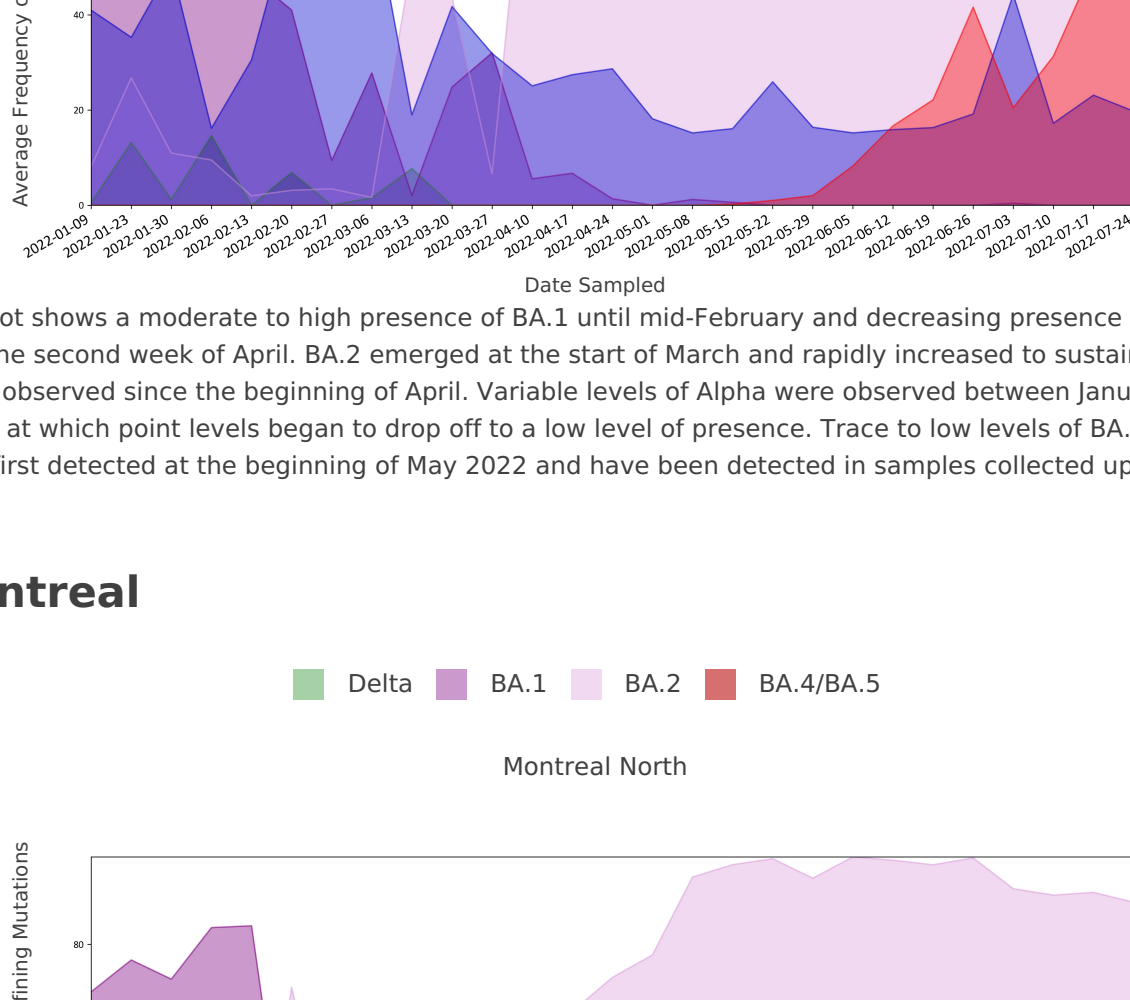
Average Frequency o

40

20

0

2022-01-09 2022-01-23 2022-01-30 2022-02-06 2022-02-13 2022-02-20 2022-02-27 2022-03-06 2022-03-13 2022-03-20 2022-03-27 2022-04-10 2022-04-17 2022-04-24 2022-05-01 2022-05-08 2022-05-15 2022-05-22 2022-05-29 2022-06-05 2022-06-12 2022-06-19 2022-06-26 2022-07-03 2022-07-10 2022-07-17 2022-07-24

Date Sampled

ot shows a moderate to high presence of BA.1 until mid-February and decreasing presence he second week of April. BA.2 emerged at the start of March and rapidly increased to sustai observed since the beginning of April. Variable levels of Alpha were observed between Janu at which point levels began to drop off to a low level of presence. Trace to low levels of BA. irst detected at the beginning of May 2022 and have been detected in samples collected up

ntreal

Delta BA.1 BA.2 BA.4/BA.5

Montreal North

fining Mutations

80